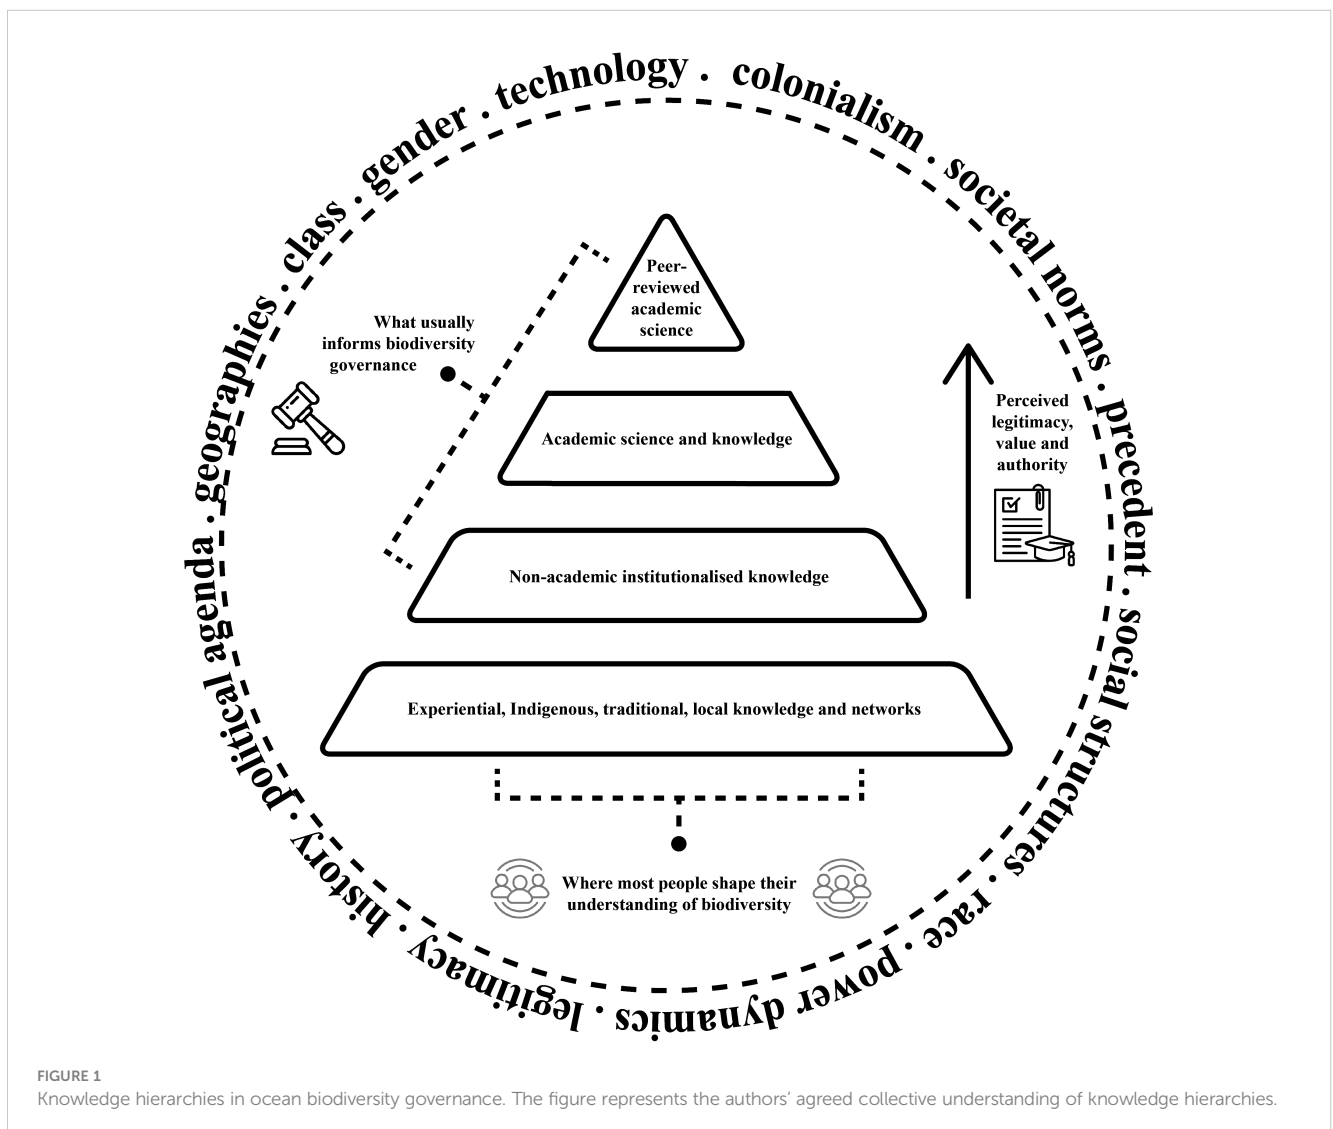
technology · colonialism · societal norms · precedent · social structures · race · power dynamics · legitimacy · history · political agenda · geographies · class · gender ·

Peer-reviewed academic science

What usually informs biodiversity governance

Academic science and knowledge

Perceived legitimacy, value and authority

Non-academic institutionalised knowledge

Experiential, Indigenous, traditional, local knowledge and networks

Where most people shape their understanding of biodiversity

FIGURE 1
Knowledge hierarchies in ocean biodiversity governance. The figure represents the authors' agreed collective understanding of knowledge hierarchies.